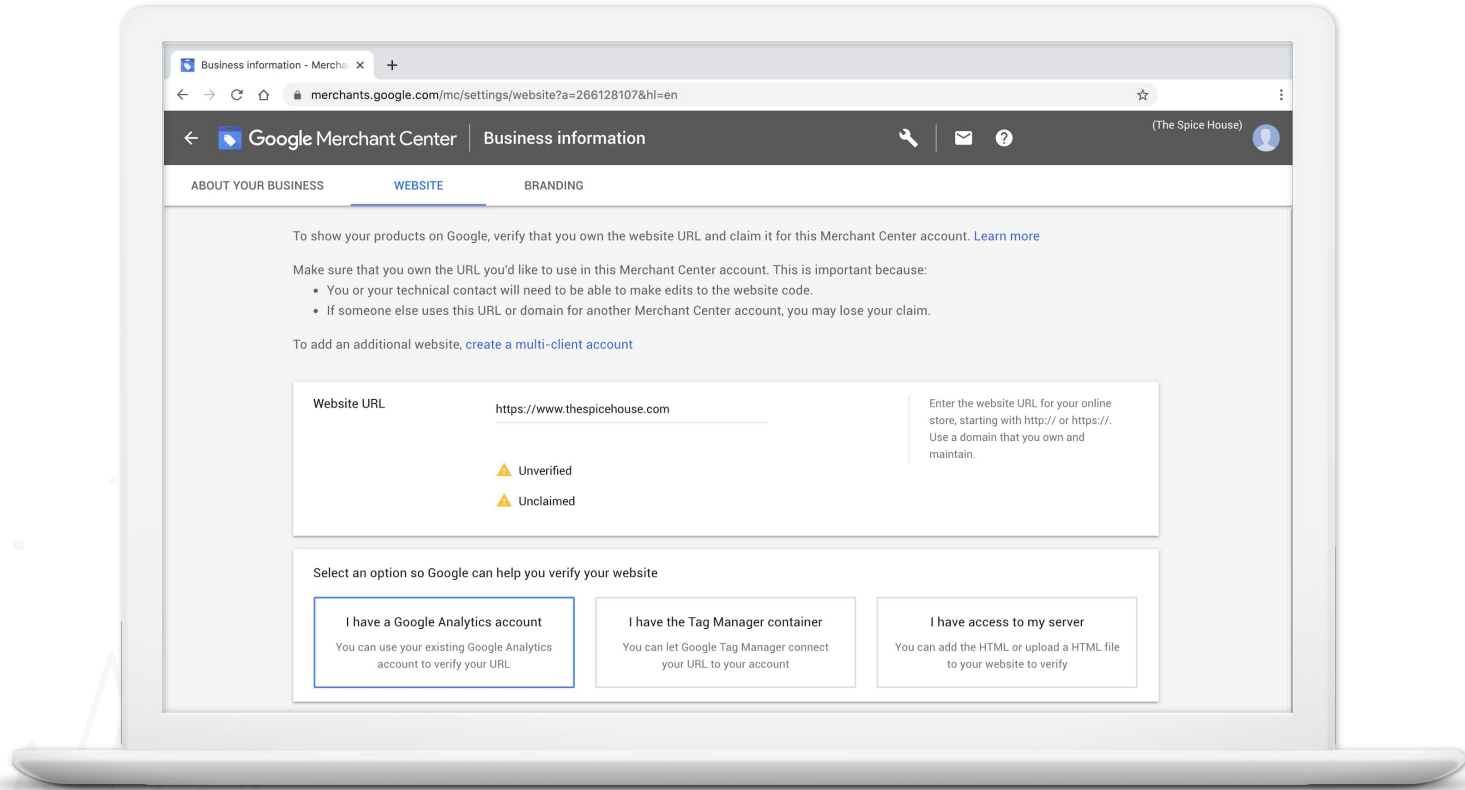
Business information - Mercha ×   +

merchants.google.com/mc/settings/website?a=266128107&hl=en

Google Merchant Center | Business information

(The Spice House)

ABOUT YOUR BUSINESS    WEBSITE    BRANDING

To show your products on Google, verify that you own the website URL and claim it for this Merchant Center account. Learn more

Make sure that you own the URL you'd like to use in this Merchant Center account. This is important because:
• You or your technical contact will need to be able to make edits to the website code.
• If someone else uses this URL or domain for another Merchant Center account, you may lose your claim.

To add an additional website, create a multi-client account

Website URL    https://www.thespicehouse.com

Unverified

Unclaimed

Enter the website URL for your online store, starting with http:// or https://. Use a domain that you own and maintain.

Select an option so Google can help you verify your website

I have a Google Analytics account
You can use your existing Google Analytics account to verify your URL

I have the Tag Manager container
You can let Google Tag Manager connect your URL to your account

I have access to my server
You can add the HTML or upload a HTML file to your website to verify